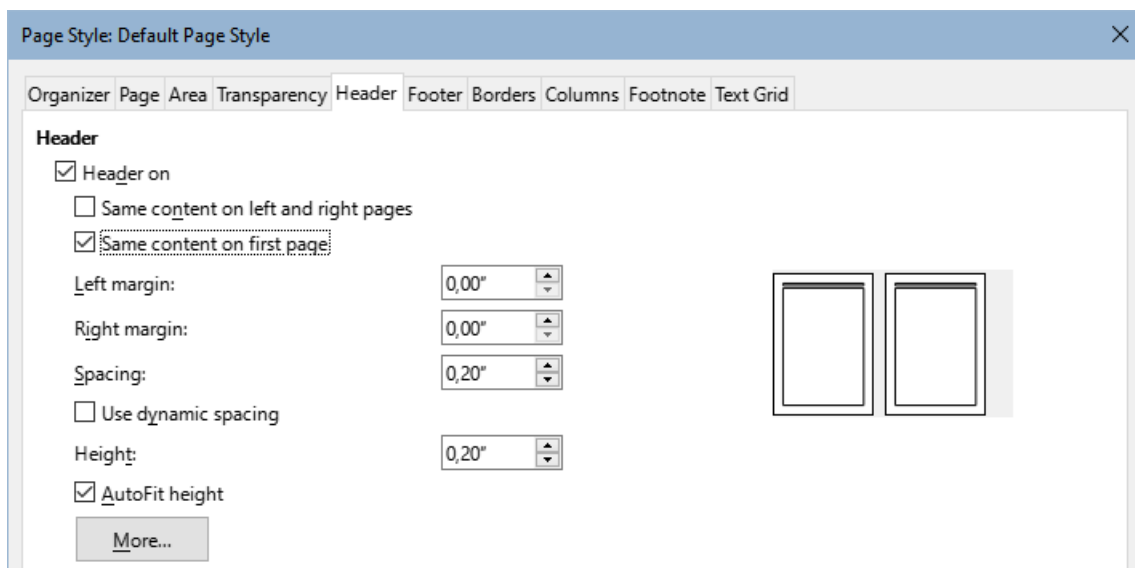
Page Style: Default Page Style

×

Organizer Page Area Transparency Header Footer Borders Columns Footnote Text Grid

Header

☑ Header on

☐ Same content on left and right pages

☑ Same content on first page

Left margin: 0,00"

Right margin: 0,00"

Spacing: 0,20"

☐ Use dynamic spacing

Height: 0,20"

☑ AutoFit height

More...